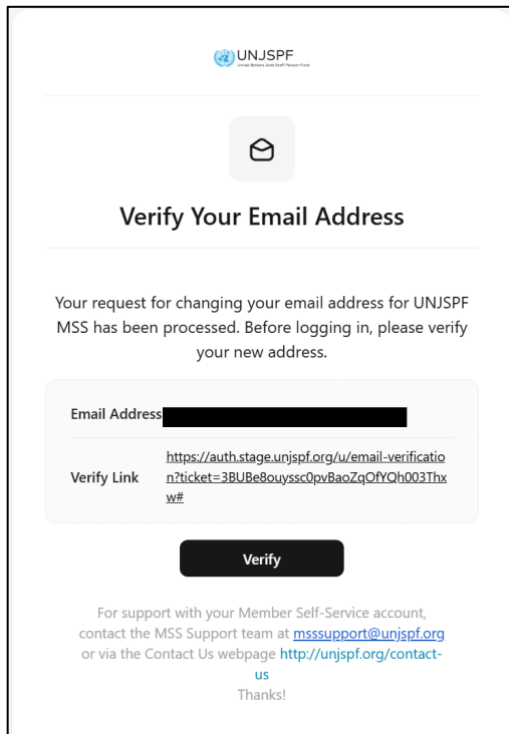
UNJSPF
United Nations Joint Staff Pension Fund

Verify Your Email Address

Your request for changing your email address for UNJSPF MSS has been processed. Before logging in, please verify your new address.

Email Address

Verify Link https://auth.stage.unjspf.org/u/email-verification?ticket=3BUBe8ouyssc0pvBaoZqOfYQh003Thxw#

Verify

For support with your Member Self-Service account, contact the MSS Support team at msssupport@unjspf.org or via the Contact Us webpage http://unjspf.org/contact-us
Thanks!